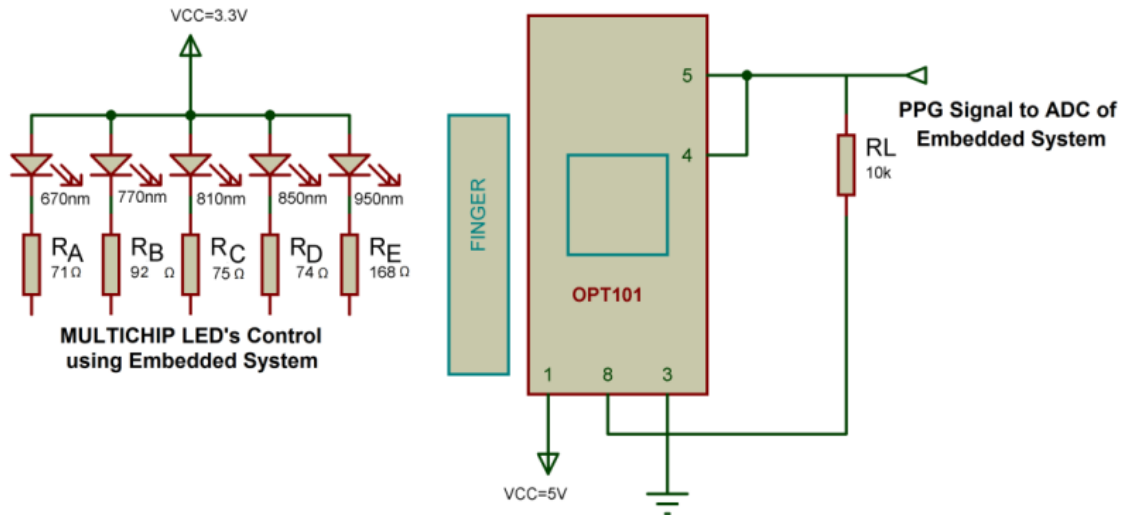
VCC=3.3V

670nm
770nm
810nm
850nm
950nm

$R_A$
71 Ω
$R_B$
92 Ω
$R_C$
75 Ω
$R_D$
74 Ω
$R_E$
168 Ω

MULTICHIP LED's Control using Embedded System

FINGER

5
4
OPT101
1
8
3

PPG Signal to ADC of Embedded System

RL
10k

VCC=5V